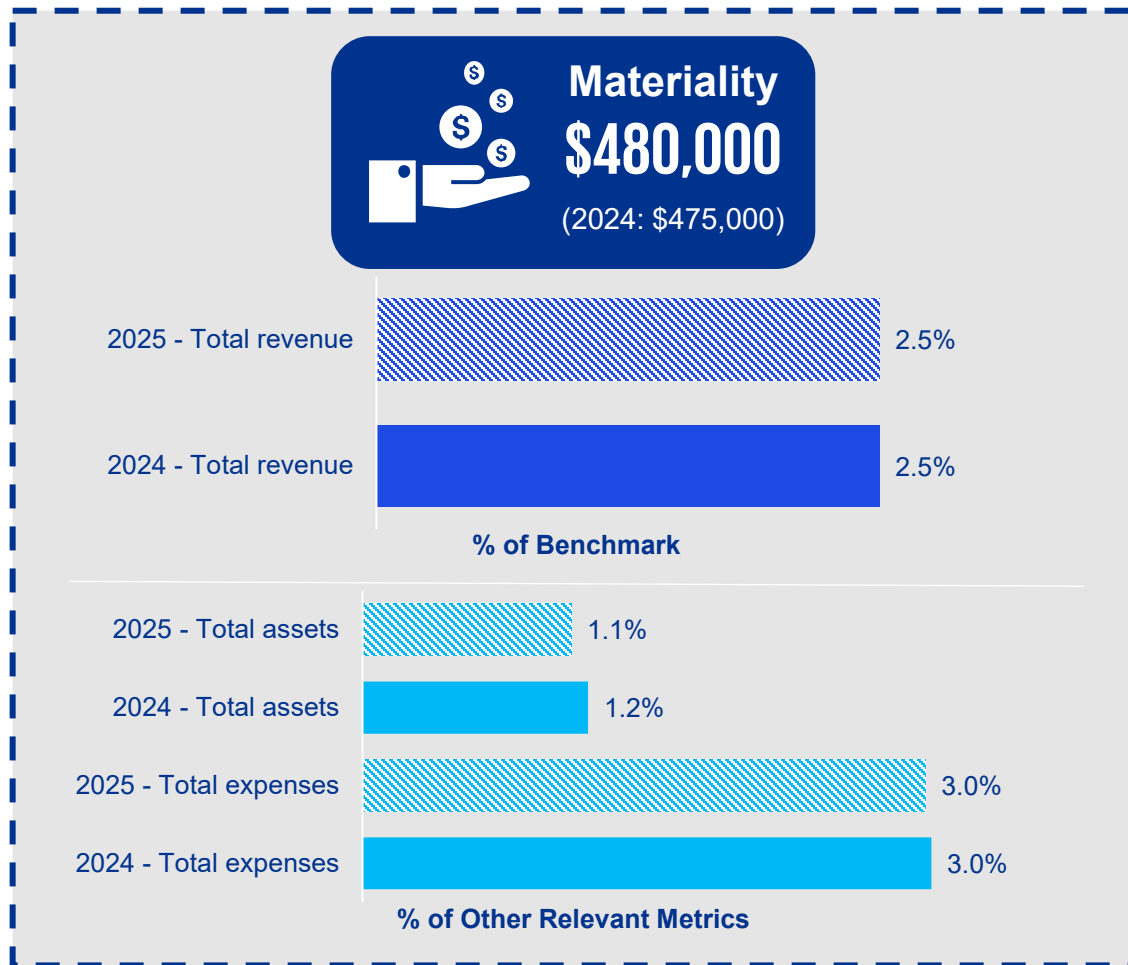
Materiality
$480,000
(2024: $475,000)

2025 - Total revenue 2.5%

2024 - Total revenue 2.5%

% of Benchmark

2025 - Total assets 1.1%

2024 - Total assets 1.2%

2025 - Total expenses 3.0%

2024 - Total expenses 3.0%

% of Other Relevant Metrics